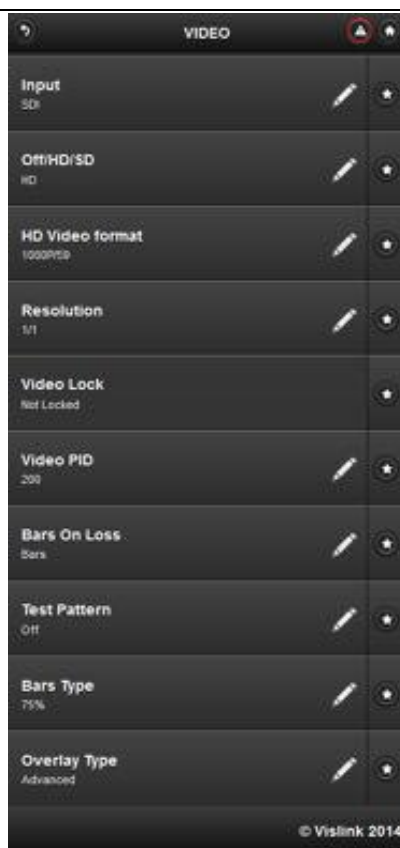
VIDEO

Input
SDI

Off/HD/SD
HD

HD Video format
1080P/59

Resolution
1/1

Video Lock
Not Locked

Video PID
200

Bars On Loss
Bars

Test Pattern
Off

Bars Type
75%

Overlay Type
Advanced

© Vislink 2014